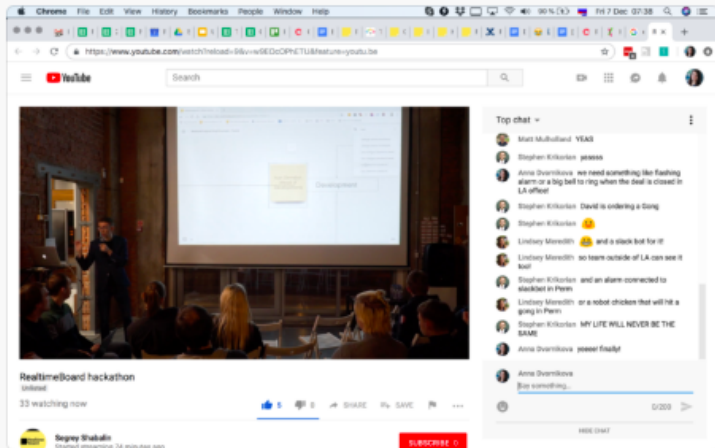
Chrome File Edit View History Bookmarks People Window Help

90 % Fri 7 Dec 07:38

https://www.youtube.com/watch?reload=9&v=w9EDcOPhETU&feature=youtu.be

YouTube

Search

Development

RealtimeBoard hackathon

Unlisted

33 watching now

5 0 SHARE SAVE

Segrey Shabalin

Started streaming 24 minutes ago

SUBSCRIBE

Top chat

Matt Mulholland YEAS

Stephen Krikorian yasss

Anna Dvornikova we need something like flashing alarm or a big bell to ring when the deal is closed in LA office!

Stephen Krikorian David is ordering a Gong

Stephen Krikorian

Lindsey Meredith and a slack bot for it!

Lindsey Meredith so team outside of LA can see it too!

Stephen Krikorian and an alarm connected to slackbot in Perm

Lindsey Meredith or a robot chicken that will hit a gong in Perm

Stephen Krikorian MY LIFE WILL NEVER BE THE SAME

Anna Dvornikova yoooor finally!

Anna Dvornikova

Say something...

0/200

HIDE CHAT